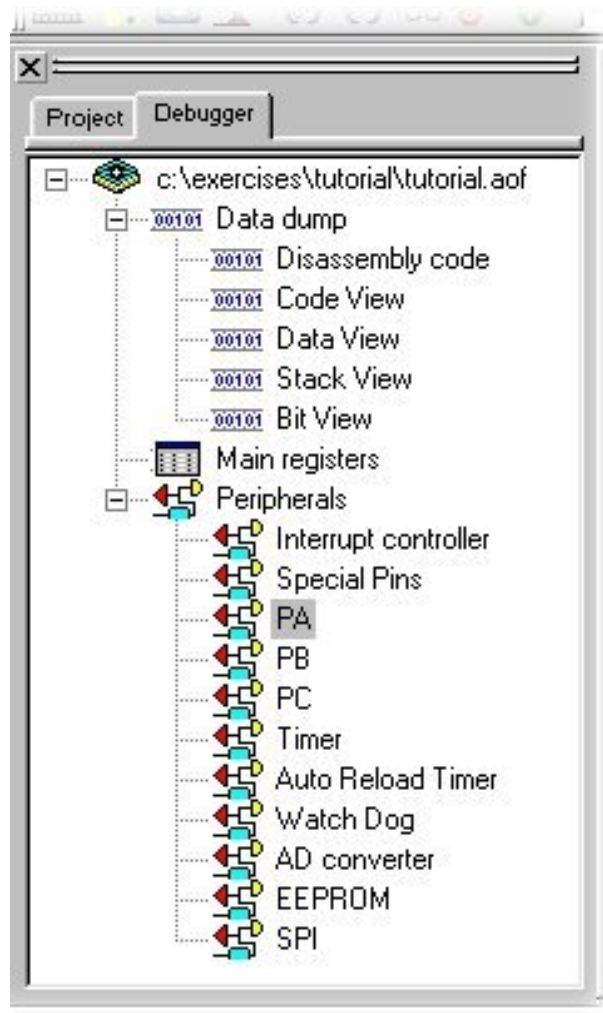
Project
Debugger

c:\exercises\tutorial\tutorial.aof
00101 Data dump
00101 Disassembly code
00101 Code View
00101 Data View
00101 Stack View
00101 Bit View
Main registers
Peripherals
Interrupt controller
Special Pins
PA
PB
PC
Timer
Auto Reload Timer
Watch Dog
AD converter
EEPROM
SPI